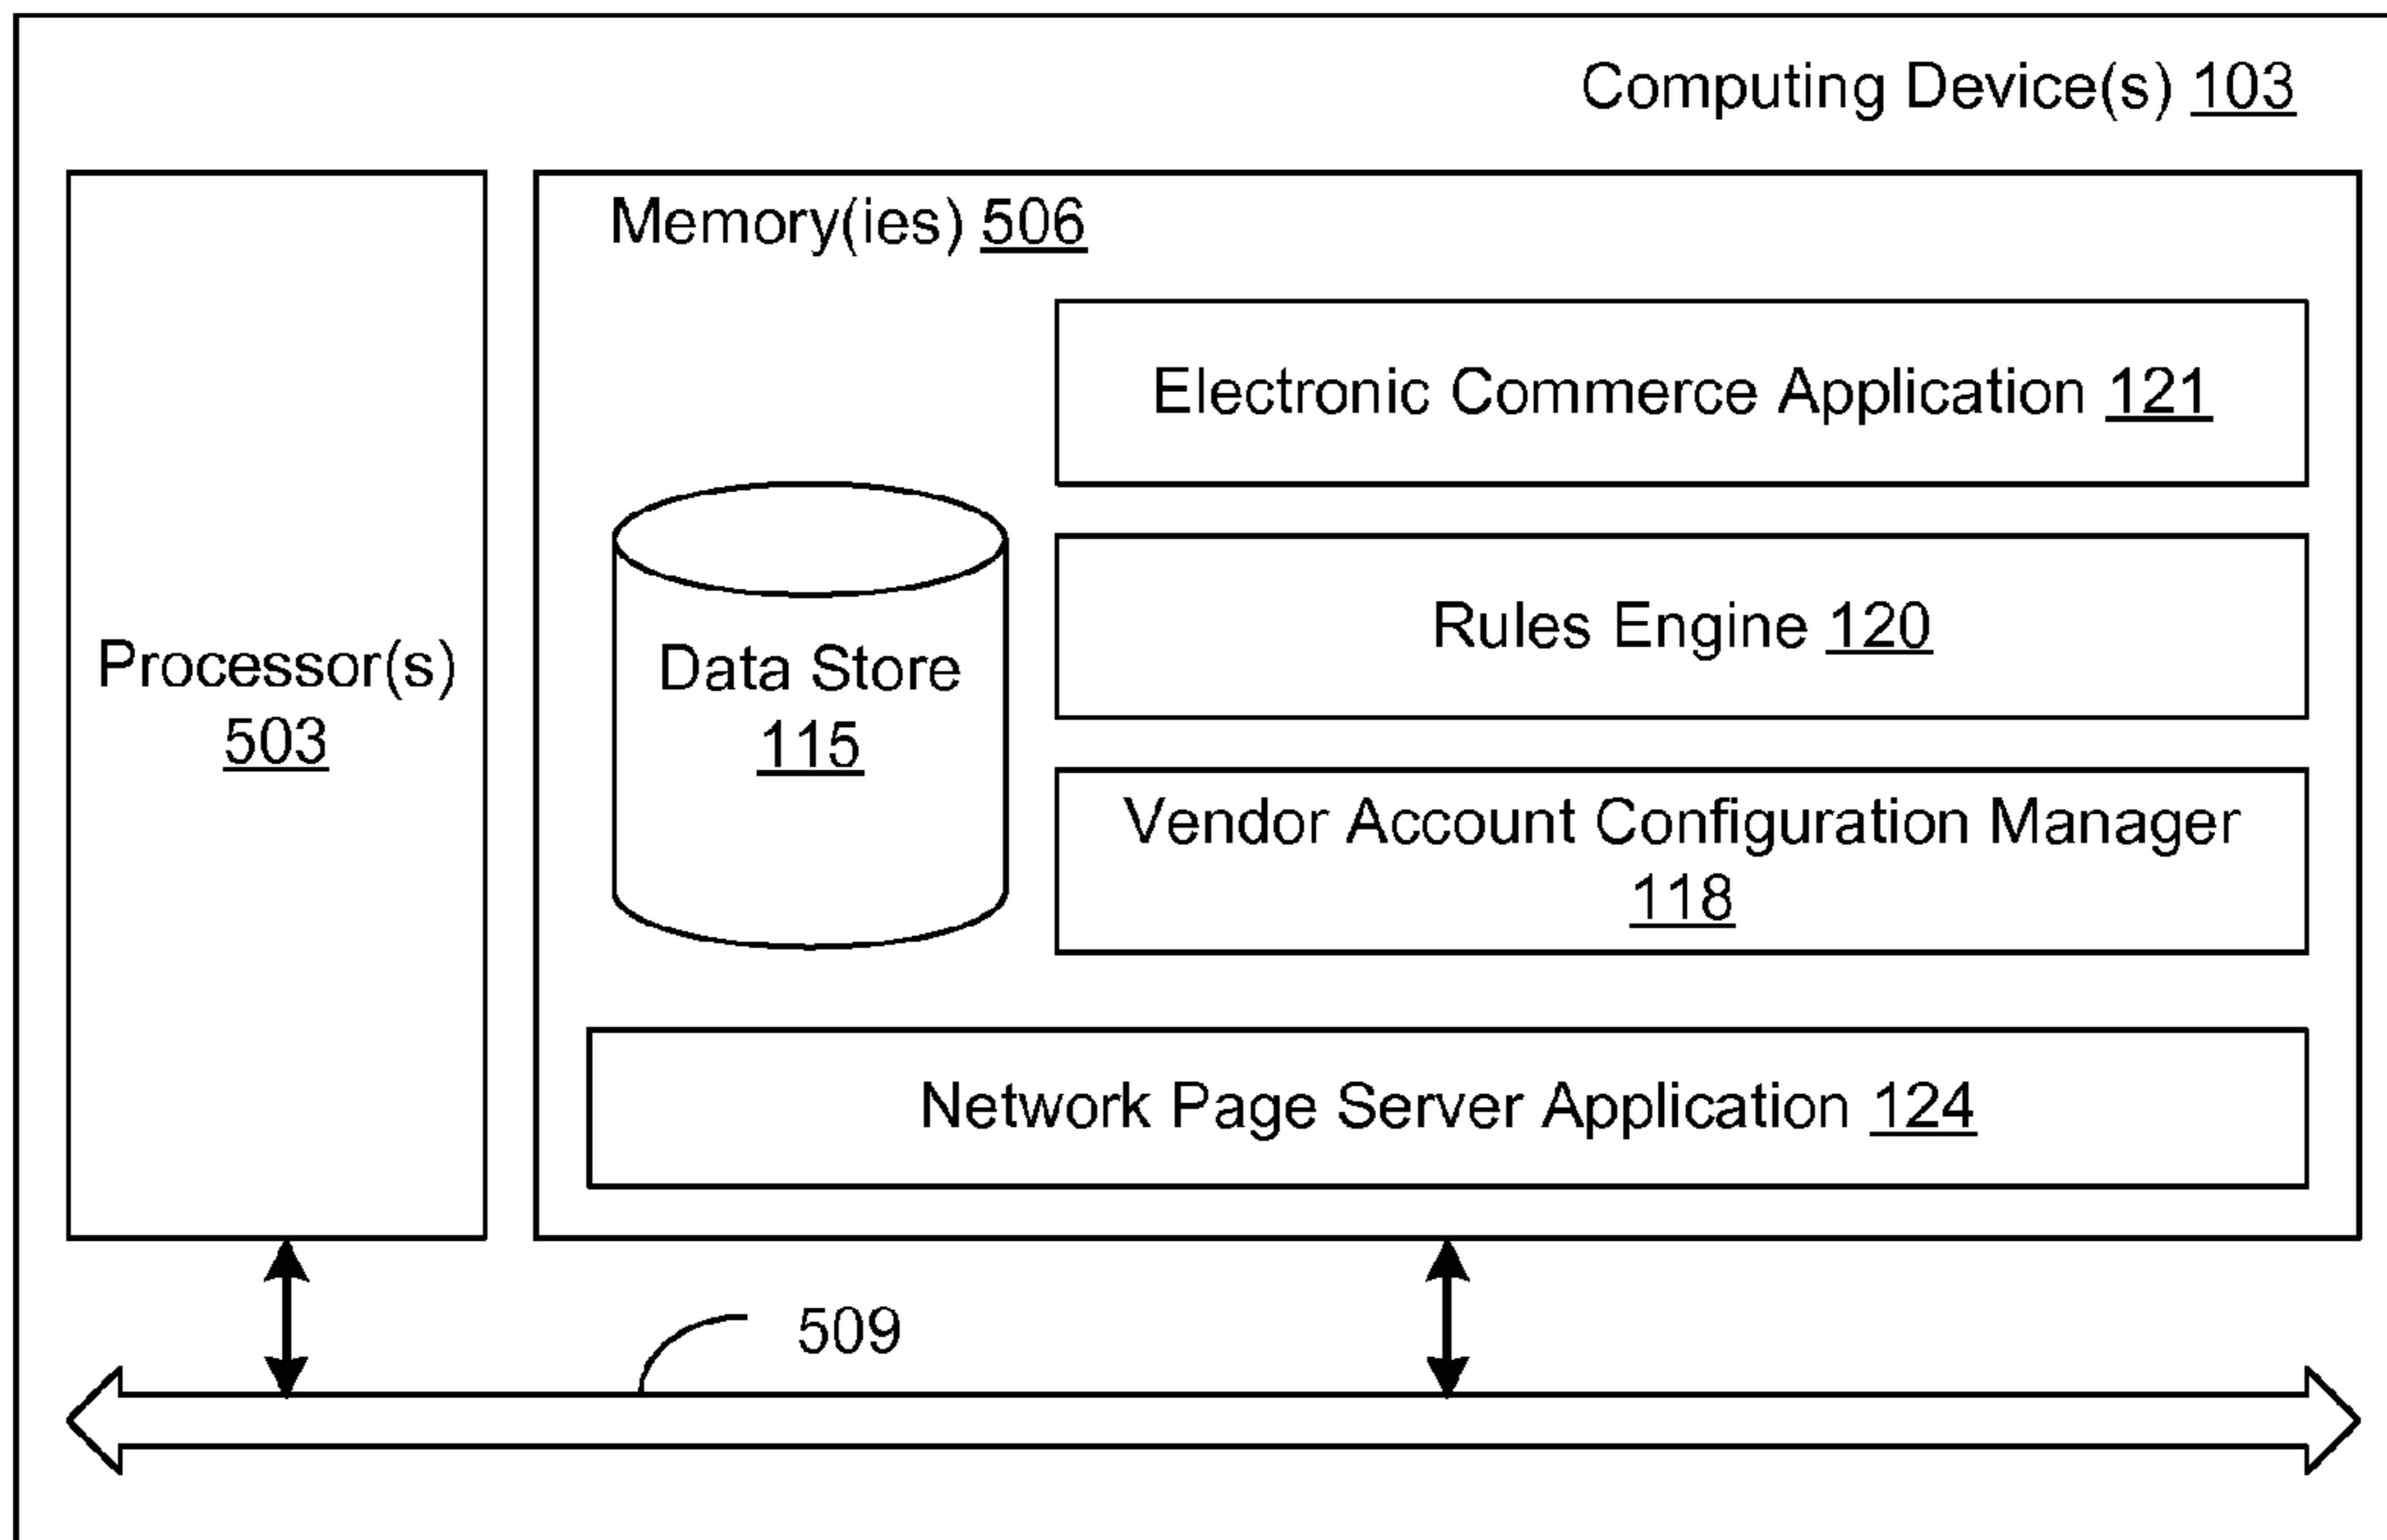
Computing Device(s) 103

Processor(s) 503

Memory(ies) 506

Electronic Commerce Application 121

Data Store 115

Rules Engine 120

Vendor Account Configuration Manager 118

Network Page Server Application 124

509